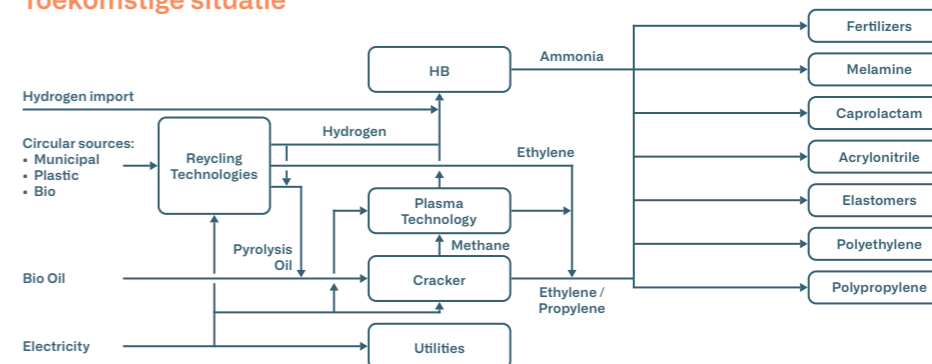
Toekomstige situatie

HB
Ammonia
Hydrogen import
Circular sources:
• Municipal
• Plastic
• Bio
Reycling Technologies
Hydrogen
Ethylene
Plasma Technology
Methane
Pyrolysis Oil
Bio Oil
Cracker
Ethylene / Propylene
Electricity
Utilities
Fertilizers
Melamine
Caprolactam
Acrylonitrile
Elastomers
Polyethylene
Polypropylene